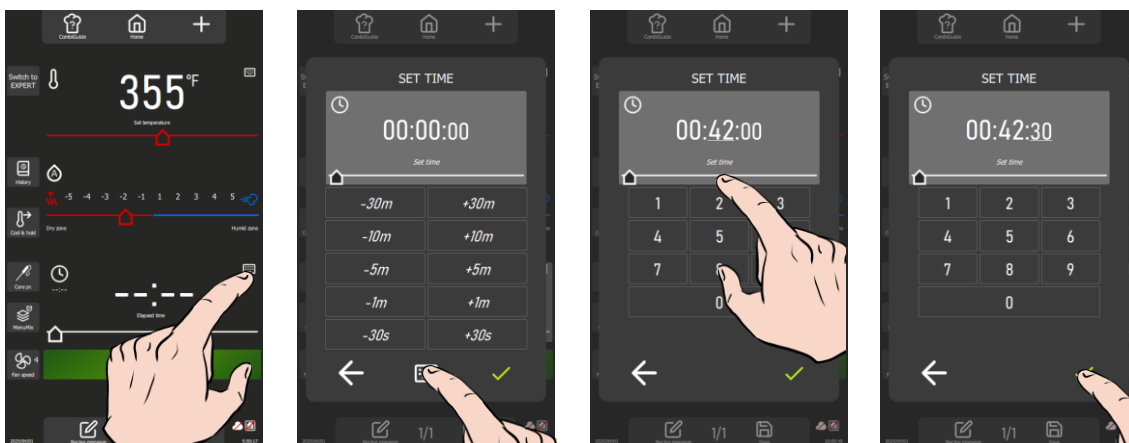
CombiGuide Home +

Switch to EXPERT

355°F

Set temperature

History

-5 -4 -3 -2 -1 1 2 3 4 5

Dry zone Humid zone

Cool & hold

Core pc

--:--

- - : - -

Elapsed time

MenuMix

Fan speed

Recipe overview

CombiGuide Home +

SET TIME

00:00:00

Set time

-30m +30m

-10m +10m

-5m +5m

-1m +1m

-30s +30s

1/1

CombiGuide Home +

SET TIME

00:42:00

Set time

1 2 3

4 5

7 8

0

1/1

CombiGuide Home +

SET TIME

00:42:30

Set time

1 2 3

4 5 6

7 8 9

0

1/1